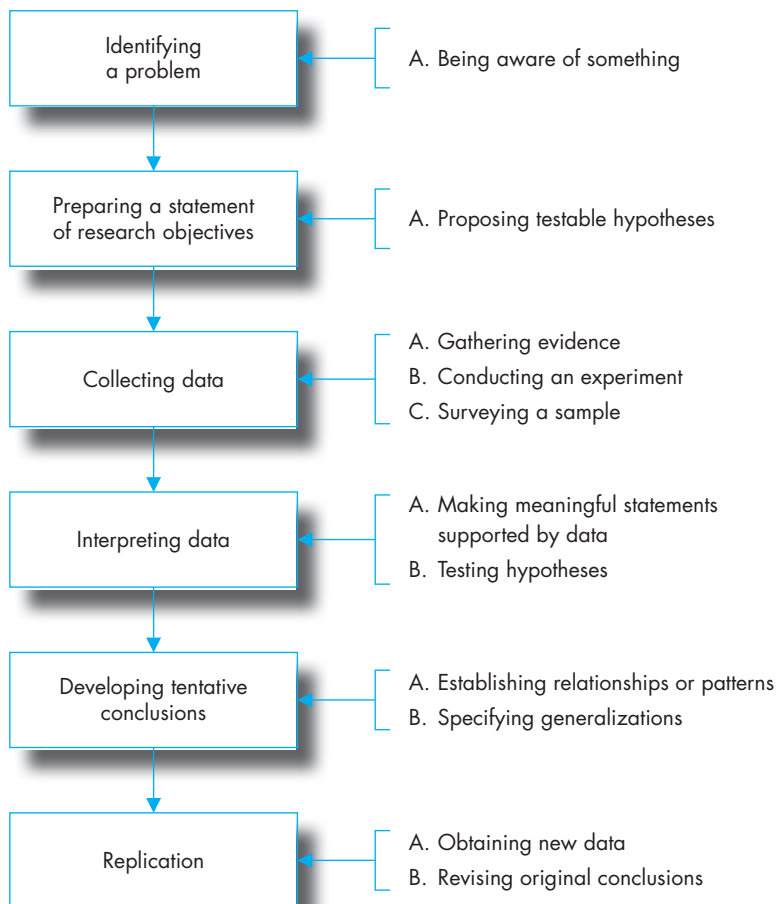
Identifying a problem

A. Being aware of something

Preparing a statement of research objectives

A. Proposing testable hypotheses

Collecting data

A. Gathering evidence
B. Conducting an experiment
C. Surveying a sample

Interpreting data

A. Making meaningful statements supported by data
B. Testing hypotheses

Developing tentative conclusions

A. Establishing relationships or patterns
B. Specifying generalizations

Replication

A. Obtaining new data
B. Revising original conclusions